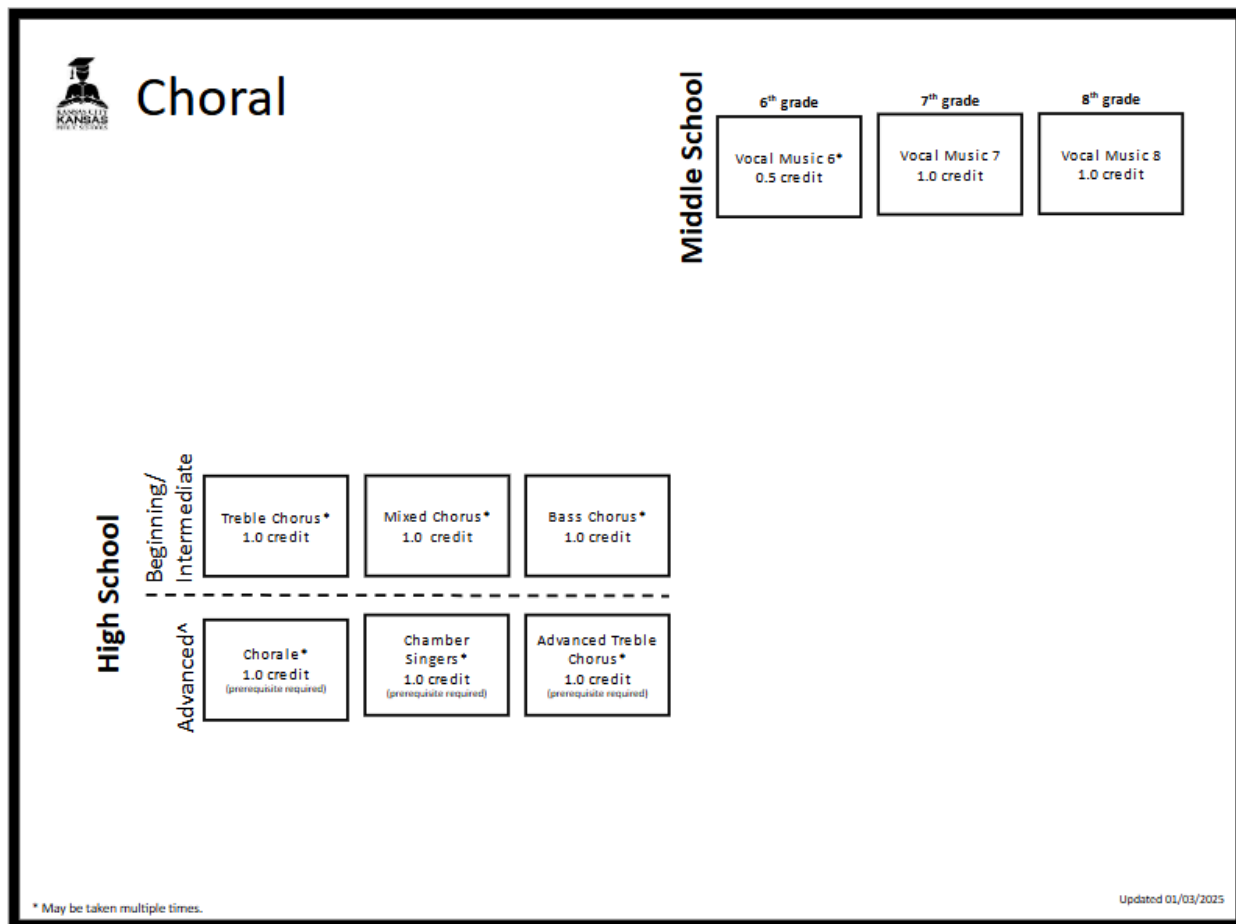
KANSAS CITY KANSAS PUBLIC SCHOOLS

Choral

Middle School

6$^{th}$ grade

Vocal Music 6*
0.5 credit

7$^{th}$ grade

Vocal Music 7
1.0 credit

8$^{th}$ grade

Vocal Music 8
1.0 credit

High School

Beginning/ Intermediate

Treble Chorus*
1.0 credit

Mixed Chorus*
1.0 credit

Bass Chorus*
1.0 credit

Advanced^

Chorale*
1.0 credit
(prerequisite required)

Chamber Singers*
1.0 credit
(prerequisite required)

Advanced Treble Chorus*
1.0 credit
(prerequisite required)

* May be taken multiple times.

Updated 01/03/2025